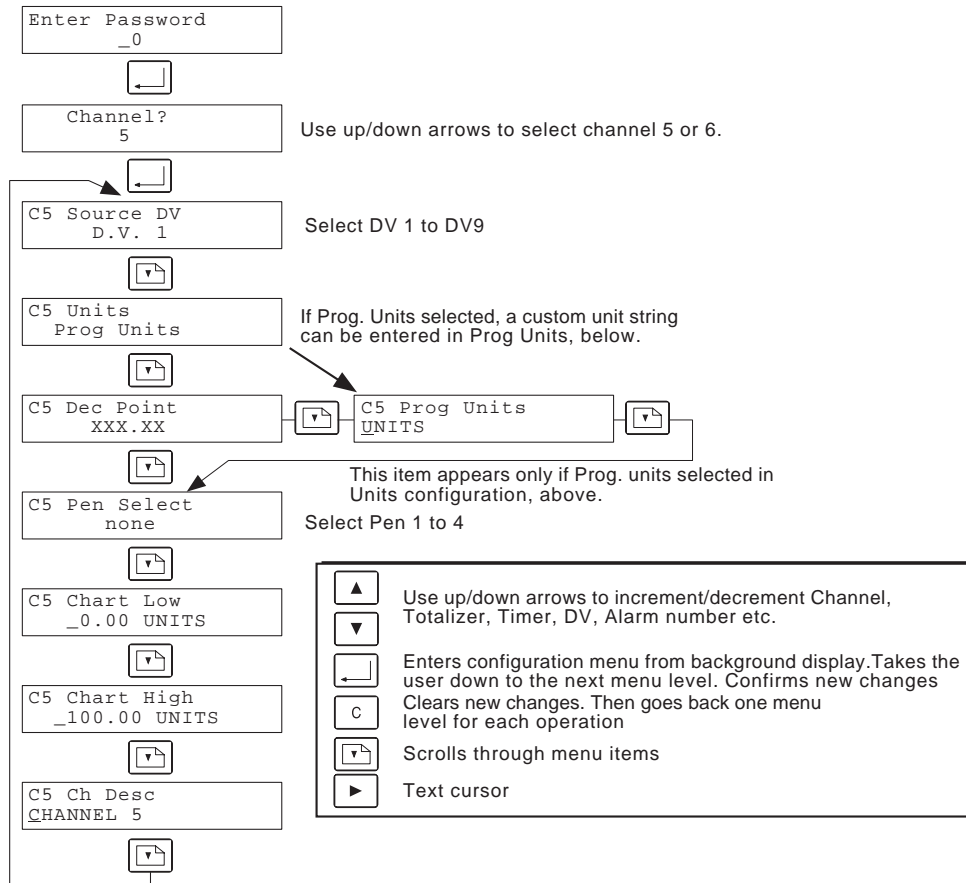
Enter Password
_0

Channel?
5

Use up/down arrows to select channel 5 or 6.

C5 Source DV
D.V. 1

Select DV 1 to DV9

C5 Units
Prog Units

If Prog. Units selected, a custom unit string can be entered in Prog Units, below.

C5 Dec Point
XXX.XX

C5 Prog Units
UNITS

This item appears only if Prog. units selected in Units configuration, above.

C5 Pen Select
none

Select Pen 1 to 4

C5 Chart Low
_0.00 UNITS

C5 Chart High
_100.00 UNITS

C5 Ch Desc
CHANNEL 5

Use up/down arrows to increment/decrement Channel, Totalizer, Timer, DV, Alarm number etc.

Enters configuration menu from background display.Takes the user down to the next menu level. Confirms new changes

C

Clears new changes. Then goes back one menu level for each operation

Scrolls through menu items

Text cursor